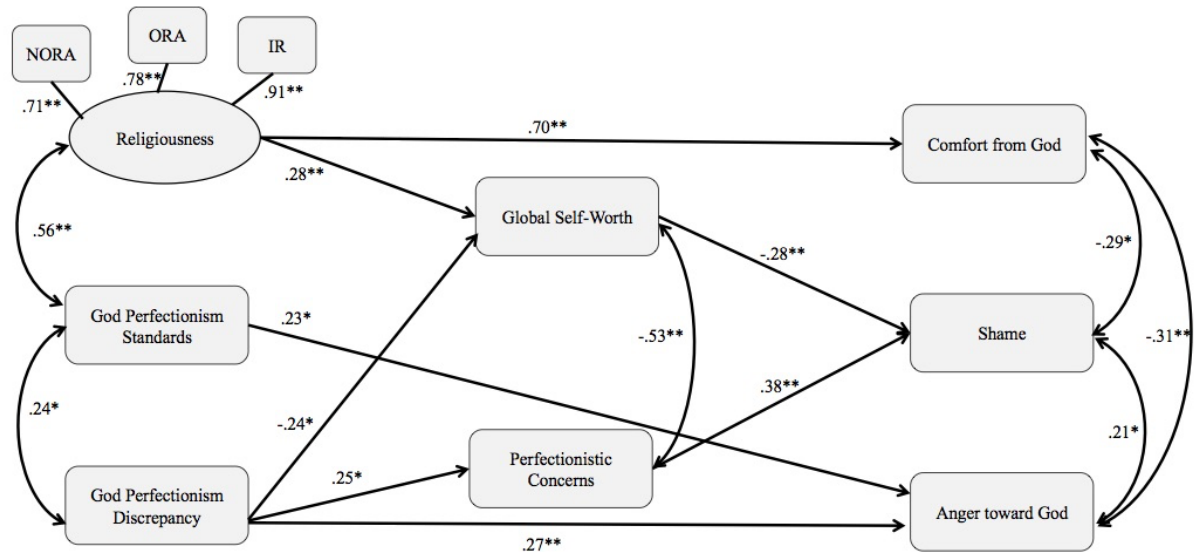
NORA

ORA

IR

.71**

.78**

.91**

Religiousness

.70**

Comfort from God

.28**

Global Self-Worth

.56**

-.28**

-.29*

God Perfectionism Standards

.23*

Shame

-.53**

-.31**

.38**

.24*

-.24*

.21*

Perfectionistic Concerns

.25*

God Perfectionism Discrepancy

Anger toward God

.27**